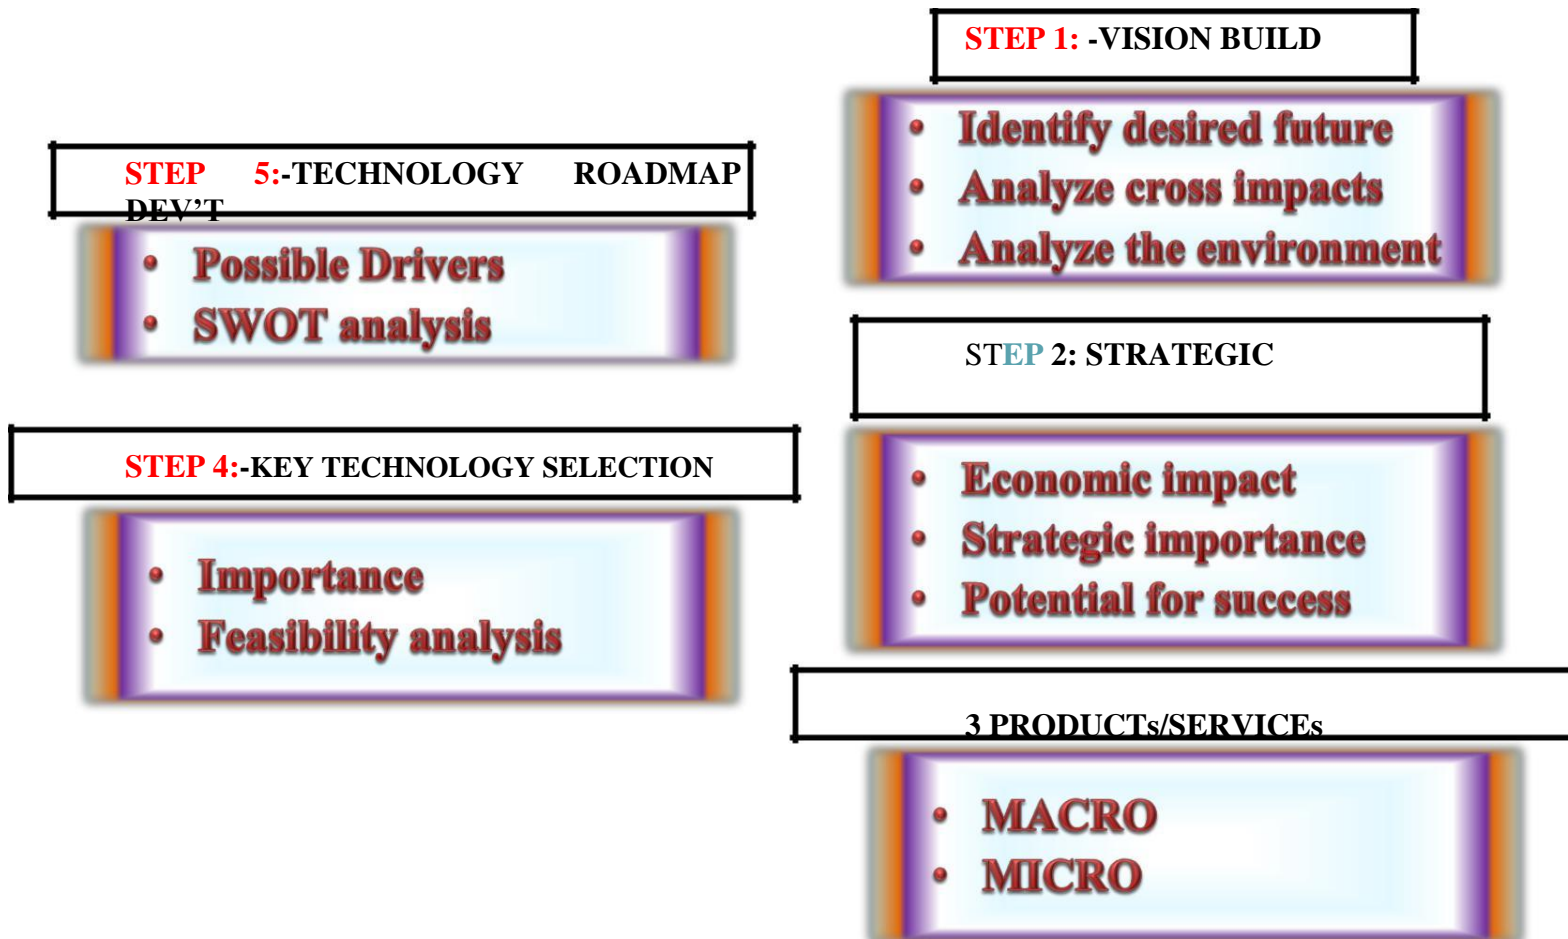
STEP 1: -VISION BUILD

• Identify desired future
• Analyze cross impacts
• Analyze the environment

STEP 5:-TECHNOLOGY ROADMAP DEV'T

• Possible Drivers
• SWOT analysis

STEP 2: STRATEGIC

STEP 4:-KEY TECHNOLOGY SELECTION

• Economic impact
• Strategic importance
• Potential for success

• Importance
• Feasibility analysis

3 PRODUCTs/SERVICEs

• MACRO
• MICRO